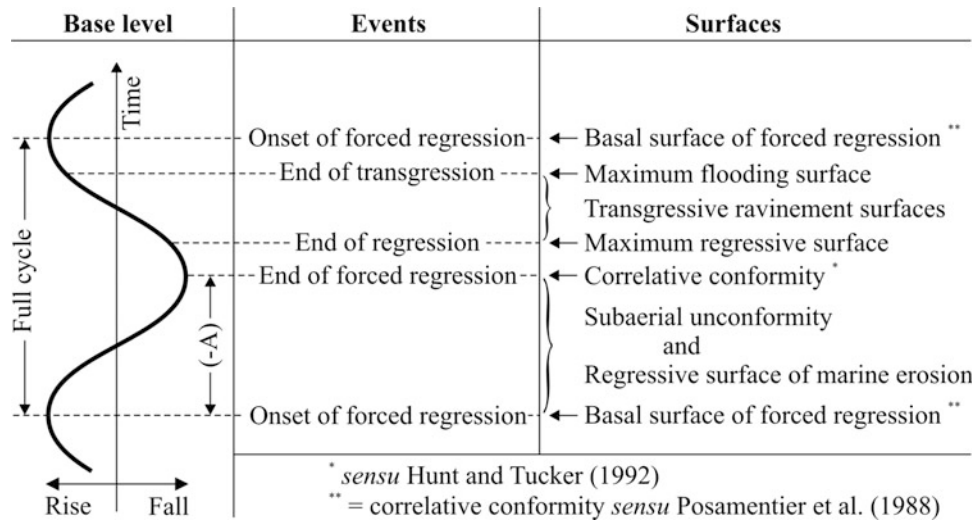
| Base level | Events | Surfaces |
|---|---|---|
| Time | Onset of forced regression | Basal surface of forced regression ** |
| Full cycle | End of transgression | Maximum flooding surface |
| | | Transgressive ravinement surfaces |
| | End of regression | Maximum regressive surface |
| (-A) | End of forced regression | Correlative conformity * |
| | | Subaerial unconformity and Regressive surface of marine erosion |
| | Onset of forced regression | Basal surface of forced regression ** |
| Rise Fall | | |

* *sensu* Hunt and Tucker (1992)
** = correlative conformity *sensu* Posamentier et al. (1988)